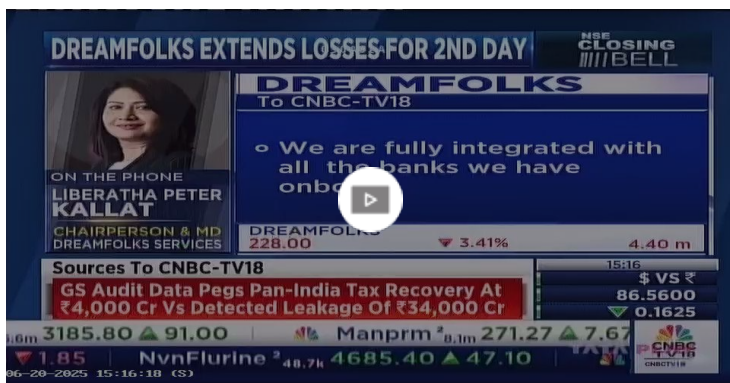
DREAMFOLKS EXTENDS LOSSES FOR 2ND DAY

NSE CLOSING BELL

DREAMFOLKS
To CNBC-TV18

• We are fully integrated with all the banks we have onbo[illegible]

ON THE PHONE
LIBERATHA PETER KALLAT
CHAIRPERSON & MD
DREAMFOLKS SERVICES

DREAMFOLKS
228.00 ▼ 3.41% 4.40 m

Sources To CNBC-TV18
GS Audit Data Pegs Pan-India Tax Recovery At ₹4,000 Cr Vs Detected Leakage Of ₹34,000 Cr

15:16
$ VS ₹
86.5600
▼ 0.1625

.6m 3185.80 ▲ 91.00 Manprm ²8.1m 271.27 ▲ 7.67

▼ 1.85 NvnFlurine ²48.7k 4685.40 ▲ 47.10

CNBC TV18

06-20-2025 15:16:18 (S)